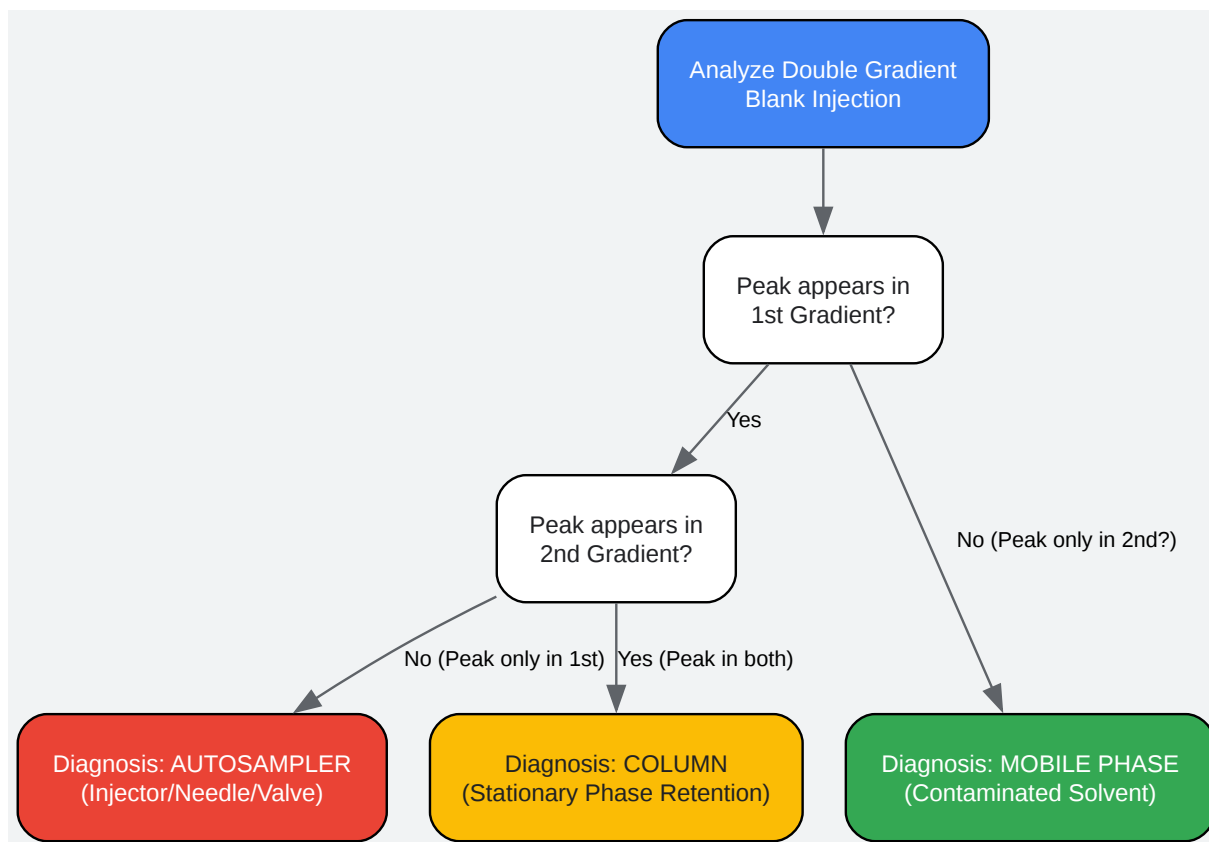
Analyze Double Gradient Blank Injection

Peak appears in 1st Gradient?

Yes

No (Peak only in 2nd?)

Peak appears in 2nd Gradient?

No (Peak only in 1st)

Yes (Peak in both)

Diagnosis: AUTOSAMPLER (Injector/Needle/Valve)

Diagnosis: COLUMN (Stationary Phase Retention)

Diagnosis: MOBILE PHASE (Contaminated Solvent)